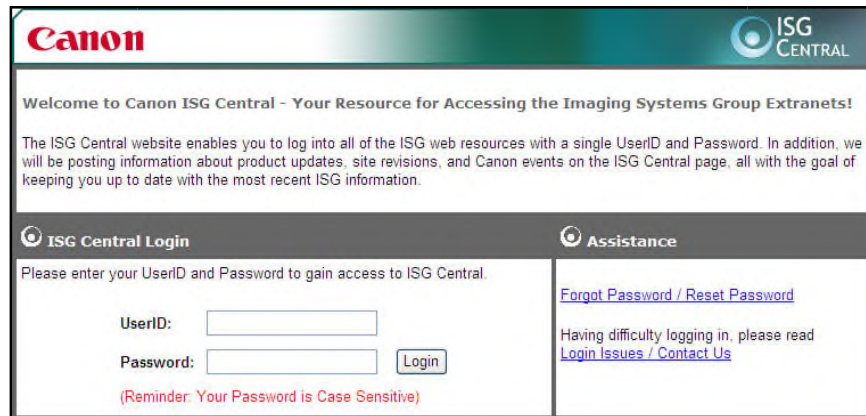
Canon

ISG CENTRAL

Welcome to Canon ISG Central - Your Resource for Accessing the Imaging Systems Group Extranets!

The ISG Central website enables you to log into all of the ISG web resources with a single UserID and Password. In addition, we will be posting information about product updates, site revisions, and Canon events on the ISG Central page, all with the goal of keeping you up to date with the most recent ISG information.

ISG Central Login

Please enter your UserID and Password to gain access to ISG Central.

UserID:

Password:

Login

(Reminder: Your Password is Case Sensitive)

Assistance

Forgot Password / Reset Password

Having difficulty logging in, please read Login Issues / Contact Us